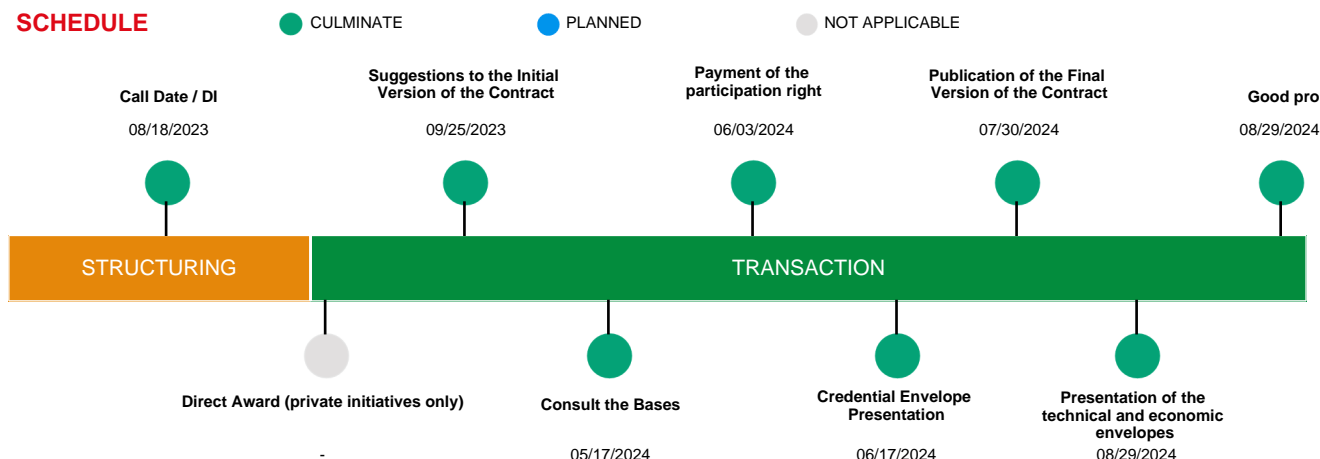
SCHEDULE

CULMINATE PLANNED NOT APPLICABLE

Call Date / DI
08/18/2023

Suggestions to the Initial Version of the Contract
09/25/2023

Payment of the participation right
06/03/2024

Publication of the Final Version of the Contract
07/30/2024

Good pro
08/29/2024

STRUCTURING

TRANSACTION

Direct Award (private initiatives only)
-

Consult the Bases
05/17/2024

Credential Envelope Presentation
06/17/2024

Presentation of the technical and economic envelopes
08/29/2024